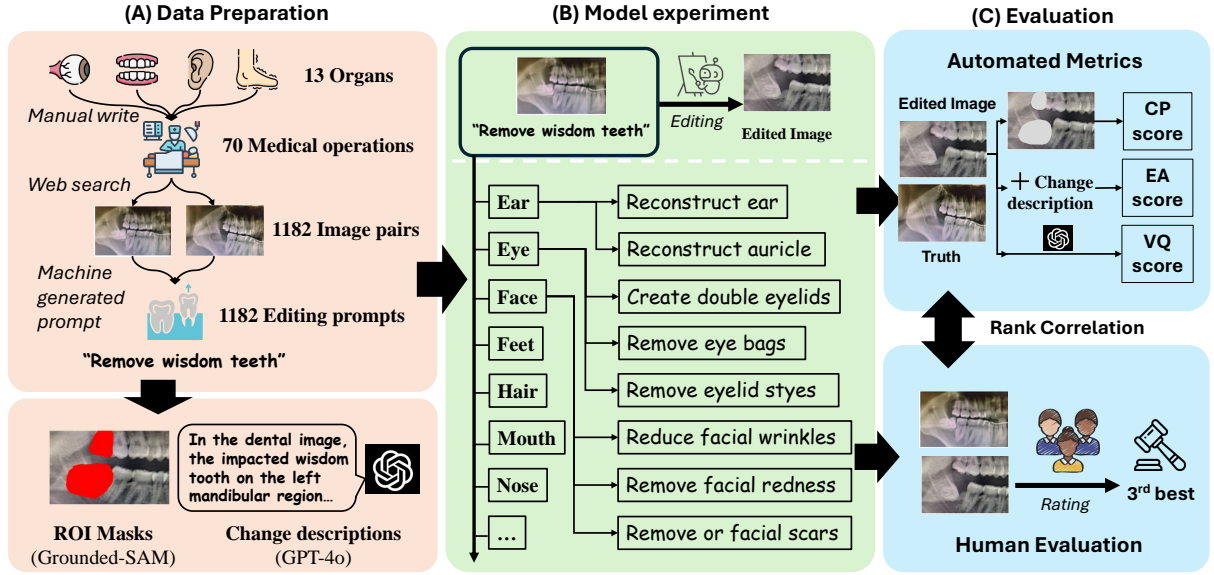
(A) Data Preparation

13 Organs

Manual write

70 Medical operations

Web search

1182 Image pairs

Machine generated prompt

1182 Editing prompts

"Remove wisdom teeth"

In the dental image, the impacted wisdom tooth on the left mandibular region...

ROI Masks
(Grounded-SAM)

Change descriptions
(GPT-4o)

(B) Model experiment

"Remove wisdom teeth"

Editing

Edited Image

Ear
Eye
Face
Feet
Hair
Mouth
Nose
...

Reconstruct ear
Reconstruct auricle
Create double eyelids
Remove eye bags
Remove eyelid styes
Reduce facial wrinkles
Remove facial redness
Remove or facial scars

(C) Evaluation

Automated Metrics

Edited Image

Truth

CP score

+ Change description

EA score

VQ score

Rank Correlation

Rating

3$^{rd}$ best

Human Evaluation